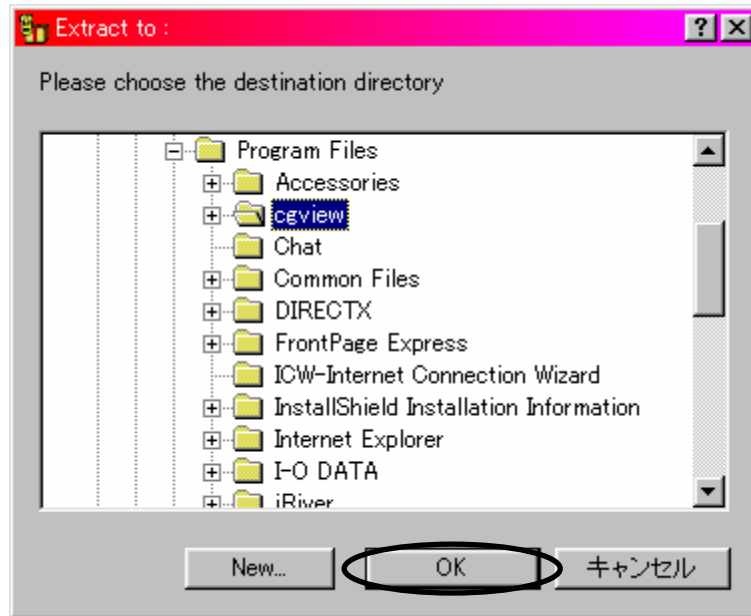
Extract to :

?

Please choose the destination directory

Program Files
Accessories
cgview
Chat
Common Files
DIRECTX
FrontPage Express
ICW-Internet Connection Wizard
InstallShield Installation Information
Internet Explorer
I-O DATA
iRiver

New...

OK

キャンセル